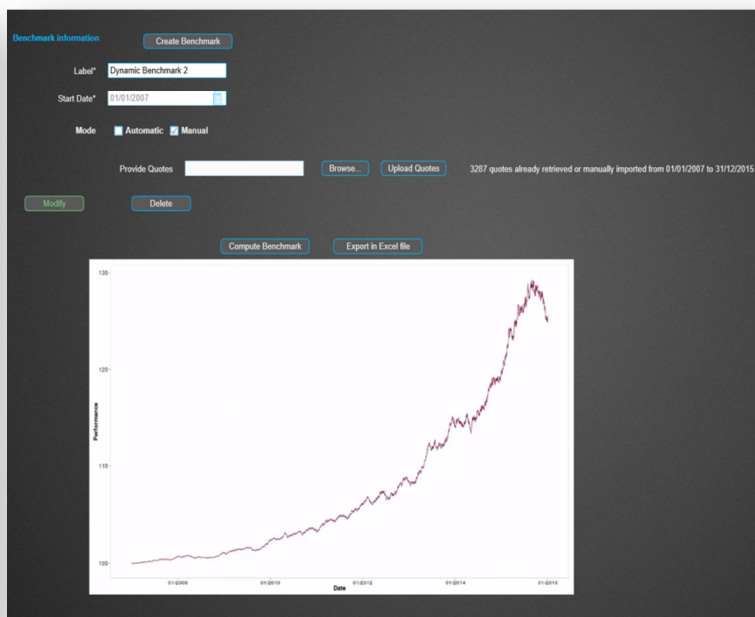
Benchmark information

Create Benchmark

Label* Dynamic Benchmark 2

Start Date* 01/01/2007

Mode Automatic Manual

Provide Quotes

Browse...

Upload Quotes

3287 quotes already retrieved or manually imported from 01/01/2007 to 31/12/2015

Modify

Delete

Compute Benchmark

Export in Excel file

130

120

110

100

Performance

01/2008

01/2010

01/2012

01/2014

01/2016

Date